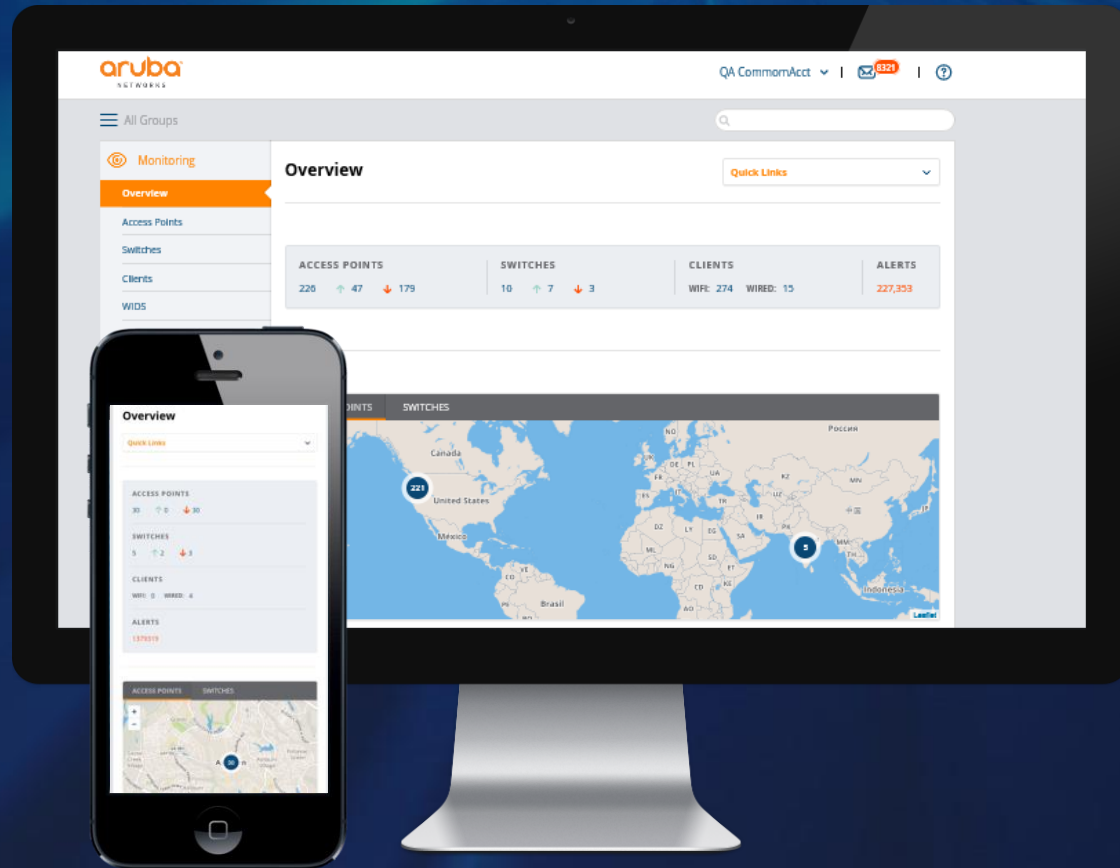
aruba
NETWORKS

QA CommonAcct | 8321 | ?

All Groups

Monitoring
Overview
Access Points
Switches
Clients
WIDS

Overview

Quick Links

| ACCESS POINTS | SWITCHES | CLIENTS | ALERTS |
|---|---|---|---|
| 226 ↑ 47 ↓ 179 | 10 ↑ 7 ↓ 3 | WIFI: 274 WIRED: 15 | 227,353 |

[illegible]OINTS SWITCHES

Canada
United States
Mexico
Brasil
Россия
Indonesia
221
5
Leaflet

Overview
Quick Links

ACCESS POINTS
30 ↑ 0 ↓ 30

SWITCHES
5 ↑ 2 ↓ 3

CLIENTS
WIFI: 0 WIRED: 4

ALERTS
1379319

ACCESS POINTS SWITCHES

30